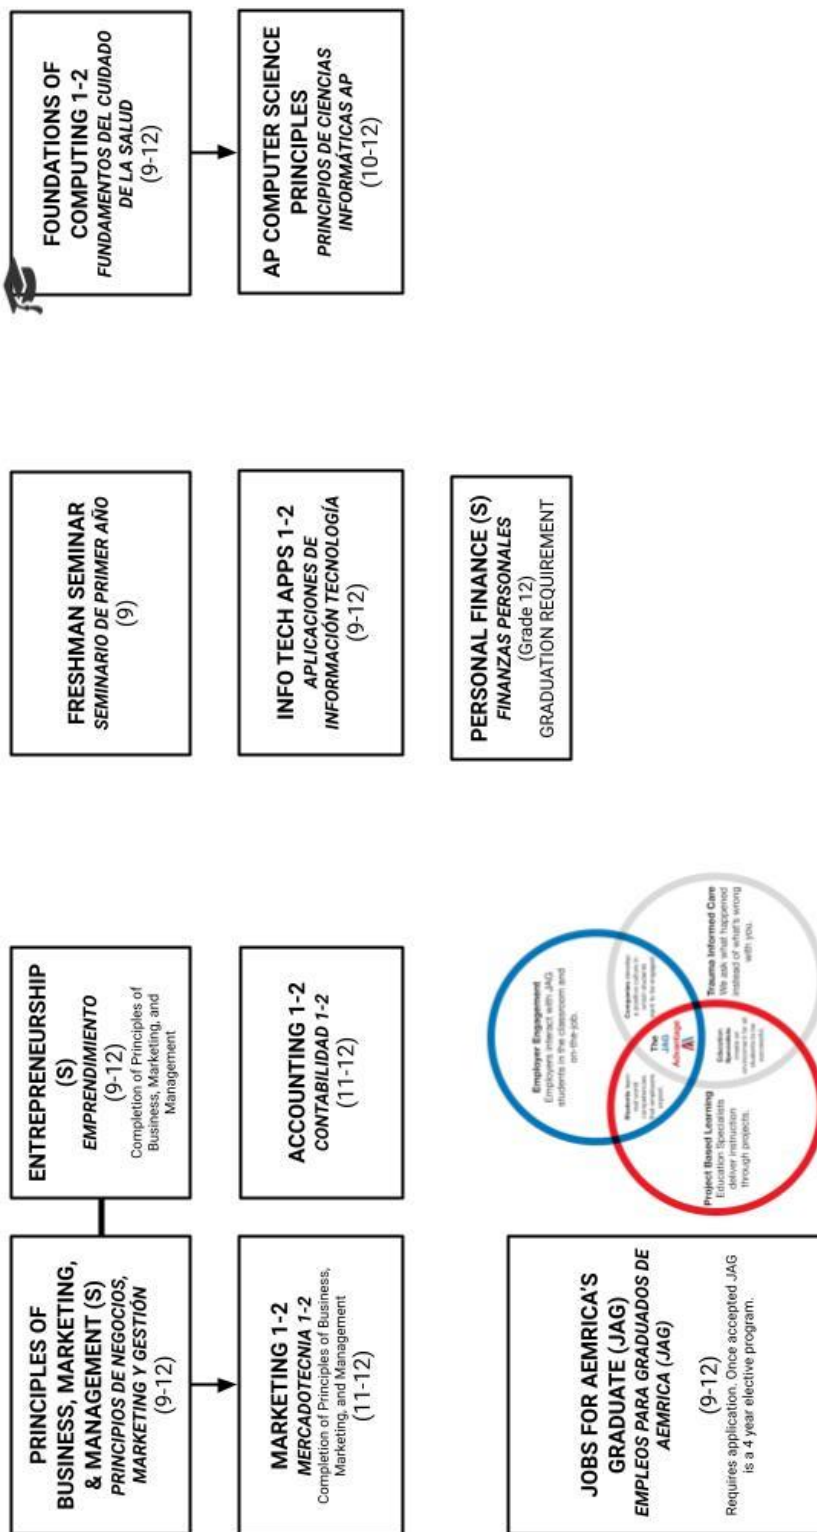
PRINCIPLES OF BUSINESS, MARKETING, & MANAGEMENT (S)
PRINCIPIOS DE NEGOCIOS, MARKETING Y GESTIÓN
(9-12)

ENTREPRENEURSHIP (S)
EMPRENDIMIENTO
(9-12)
Completion of Principles of Business, Marketing, and Management

MARKETING 1-2
MERCADOTECNIA 1-2
Completion of Principles of Business, Marketing, and Management
(11-12)

ACCOUNTING 1-2
CONTABILIDAD 1-2
(11-12)

JOBS FOR AEMRICA'S GRADUATE (JAG)
EMPLEOS PARA GRADUADOS DE AEMRICA (JAG)
(9-12)
Requires application. Once accepted JAG is a 4 year elective program.

Employer Engagement
Employers interact with JAG students in the classroom and on-the-job.

Project Based Learning
Education Specialists deliver instruction through projects.

Trauma Informed Care
We ask what happened instead of what's wrong with you.

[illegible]

The JAG Advantage

FRESHMAN SEMINAR
SEMINARIO DE PRIMER AÑO
(9)

INFO TECH APPS 1-2
APLICACIONES DE INFORMACIÓN TECNOLOGÍA
(9-12)

PERSONAL FINANCE (S)
FINANZAS PERSONALES
(Grade 12)
GRADUATION REQUIREMENT

FOUNDATIONS OF COMPUTING 1-2
FUNDAMENTOS DEL CUIDADO DE LA SALUD
(9-12)

AP COMPUTER SCIENCE PRINCIPLES
PRINCIPIOS DE CIENCIAS INFORMÁTICAS AP
(10-12)